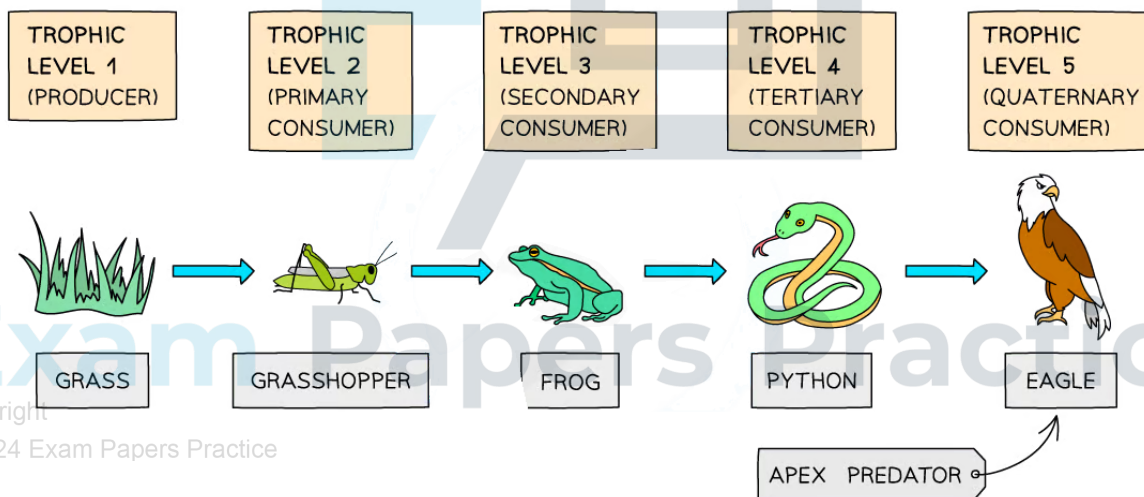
TROPHIC LEVEL 1 (PRODUCER)

TROPHIC LEVEL 2 (PRIMARY CONSUMER)

TROPHIC LEVEL 3 (SECONDARY CONSUMER)

TROPHIC LEVEL 4 (TERTIARY CONSUMER)

TROPHIC LEVEL 5 (QUATERNARY CONSUMER)

GRASS

GRASSHOPPER

FROG

PYTHON

EAGLE

APEX PREDATOR

Exam Papers Practice
right
24 Exam Papers Practice